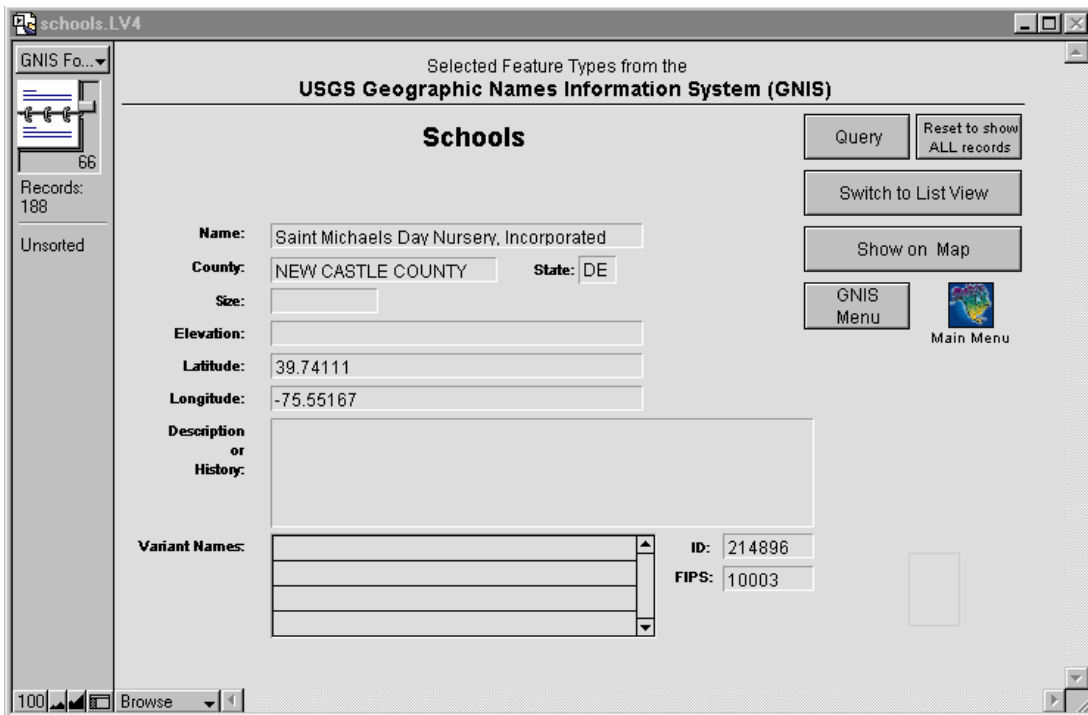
schools.LV4

GNIS Fo...

66

Records:
188

Unsorted

Selected Feature Types from the
USGS Geographic Names Information System (GNIS)

Schools

Query

Reset to show ALL records

Switch to List View

Show on Map

GNIS Menu

Main Menu

Name: Saint Michaels Day Nursery, Incorporated

County: NEW CASTLE COUNTY

State: DE

Size:

Elevation:

Latitude: 39.74111

Longitude: -75.55167

Description or History:

Variant Names:

ID: 214896

FIPS: 10003

100

Browse